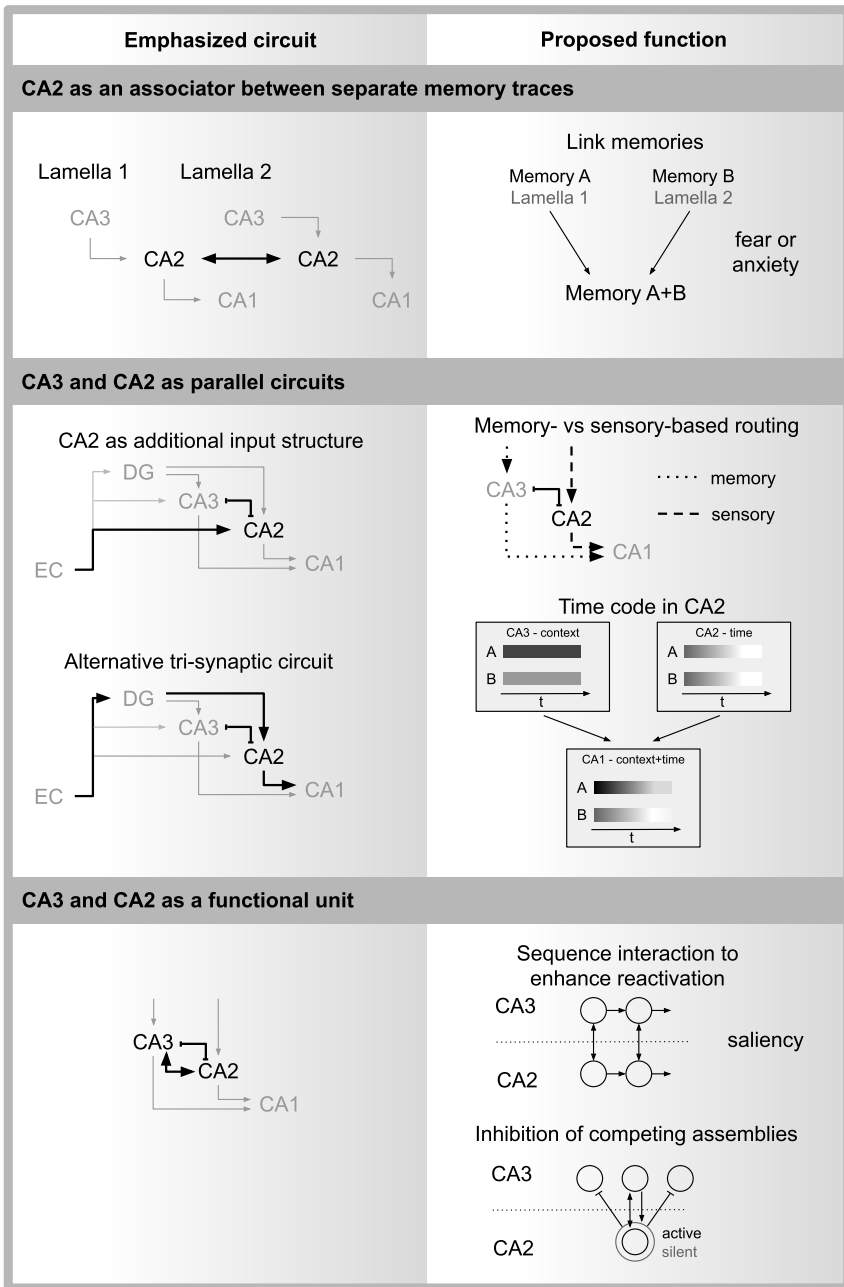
| Emphasized circuit | Proposed function |
|---|---|

CA2 as an associator between separate memory traces

Lamella 1 Lamella 2

CA3 CA3

CA2 CA2

CA1 CA1

Link memories

Memory A Lamella 1

Memory B Lamella 2

fear or anxiety

Memory A+B

CA3 and CA2 as parallel circuits

CA2 as additional input structure

DG

CA3

CA2

EC

CA1

Memory- vs sensory-based routing

CA3

CA2

CA1

memory

sensory

Time code in CA2

CA3 - context

A

B

t

CA2 - time

A

B

t

CA1 - context+time

A

B

t

Alternative tri-synaptic circuit

DG

CA3

CA2

EC

CA1

CA3 and CA2 as a functional unit

CA3

CA2

CA1

Sequence interaction to enhance reactivation

CA3

CA2

saliency

Inhibition of competing assemblies

CA3

CA2

active

silent